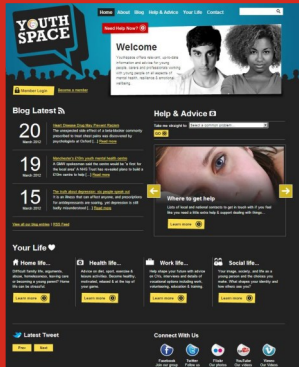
YOUTH SPACE

Home About Blog Help & Advice Your Life Contact

Need Help Now?

Welcome

Youthspace offers relevant, up-to-date information and advice for young people, carers and professionals working with young people in all aspects of mental health, resilience & emotional wellbeing.

Member Login Become a member

Blog Latest

20 March 2012
Heart Disease Drug May Prevent Racism
The unexpected side effect of a beta-blocker commonly prescribed in heart attack patients was discovered by psychologists at Oxford [...] Read more

19 March 2012
Manchester's £15m youth mental health centre
A CAMH spokesman said the centre would be "a first for the local area". A NHS Trust has been given the go-ahead to build a £15m centre to help [...] Read more

15 March 2012
The truth about depression - six people speak out
It is an illness that cuts off hope, and prescriptions for antidepressants are soaring, yet depression is still badly misunderstood [...] Read more

View all our blog entries | RSS Feed

Help & Advice

Take me straight to: Select a common problem GO

Where to get help
Lists of local and national contacts to get in touch with if you feel like you need a little extra help & support dealing with things...
Learn more

Your Life

Home life...
Difficult family life, arguments, abuse, homelessness, leaving care or becoming a young parent? Home life can be stressful.
Learn more

Health life...
Advice on diet, sport, exercise & fitness activities. Sexual health, motivation, stress & at the top of your game.
Learn more

Work life...
Help shape your future with advice on CVs, interviews and details of vocational options including work, volunteering, education & training.
Learn more

Social life...
Your image, society, and life as a young person and the choices you make. What shapes your identity and how others see you?
Learn more

Latest Tweet

Prev Next

Connect With Us

Facebook Join our group
Twitter Follow us
Flickr Our photos
YouTube Our videos
Vimeo Our Videos